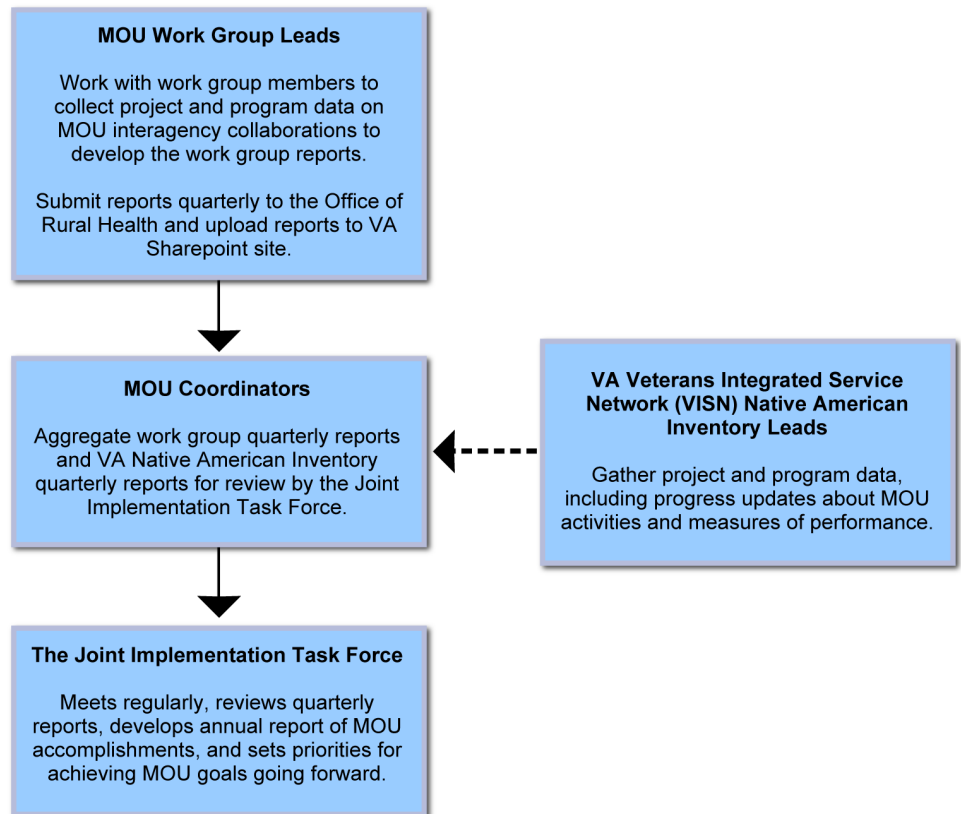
MOU Work Group Leads

Work with work group members to collect project and program data on MOU interagency collaborations to develop the work group reports.

Submit reports quarterly to the Office of Rural Health and upload reports to VA Sharepoint site.

MOU Coordinators

Aggregate work group quarterly reports and VA Native American Inventory quarterly reports for review by the Joint Implementation Task Force.

VA Veterans Integrated Service Network (VISN) Native American Inventory Leads

Gather project and program data, including progress updates about MOU activities and measures of performance.

The Joint Implementation Task Force

Meets regularly, reviews quarterly reports, develops annual report of MOU accomplishments, and sets priorities for achieving MOU goals going forward.